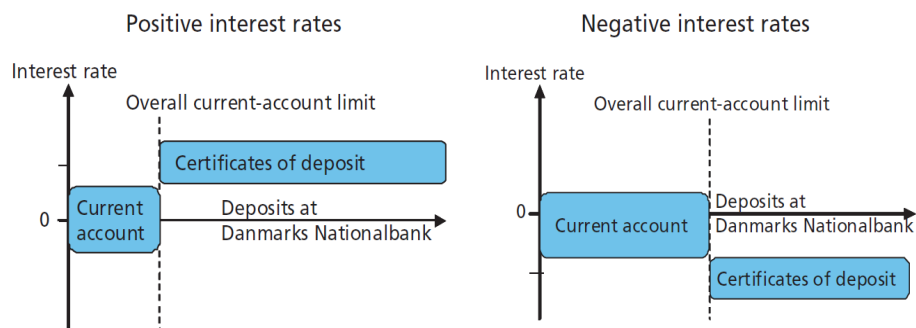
Positive interest rates

Interest rate

Overall current-account limit

Certificates of deposit

0

Current account

Deposits at Danmarks Nationalbank

Negative interest rates

Interest rate

Overall current-account limit

0

Current account

Deposits at Danmarks Nationalbank

Certificates of deposit